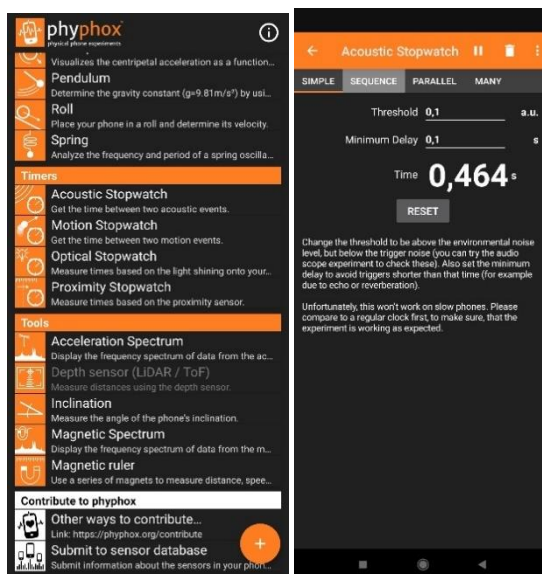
phyphox
physical phone experiments

Visualizes the centripetal acceleration as a function...

Pendulum
Determine the gravity constant (g=9.81m/s²) by usi...

Roll
Place your phone in a roll and determine its velocity.

Spring
Analyze the frequency and period of a spring oscilla...

Timers

Acoustic Stopwatch
Get the time between two acoustic events.

Motion Stopwatch
Get the time between two motion events.

Optical Stopwatch
Measure times based on the light shining onto your...

Proximity Stopwatch
Measure times based on the proximity sensor.

Tools

Acceleration Spectrum
Display the frequency spectrum of data from the ac...

Depth sensor (LiDAR / ToF)
Measure distances using the depth sensor.

Inclination
Measure the angle of the phone's inclination.

Magnetic Spectrum
Display the frequency spectrum of data from the m...

Magnetic ruler
Use a series of magnets to measure distance, spee...

Contribute to phyphox

Other ways to contribute...
Link: https://phyphox.org/contribute

Submit to sensor database
Submit information about the sensors in your phon...

+

Acoustic Stopwatch

SIMPLE | SEQUENCE | PARALLEL | MANY

Threshold 0,1 a.u.

Minimum Delay 0,1 s

Time 0,464 s

RESET

Change the threshold to be above the environmental noise level, but below the trigger noise (you can try the audio scope experiment to check these). Also set the minimum delay to avoid triggers shorter than that time (for example due to echo or reverberation).

Unfortunately, this won't work on slow phones. Please compare to a regular clock first, to make sure, that the experiment is working as expected.